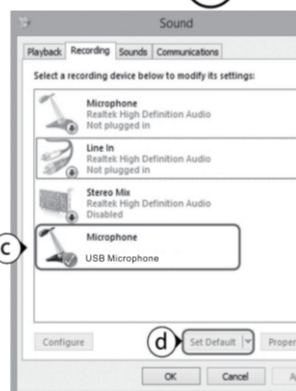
Sound

Playback | Recording | Sounds | Communications

Select a recording device below to modify its settings:

Microphone
Realtek High Definition Audio
Not plugged in

Line In
Realtek High Definition Audio
Not plugged in

Stereo Mix
Realtek High Definition Audio
Disabled

c

Microphone
USB Microphone

Configure

d

Set Default

Proper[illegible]

OK

Cancel

App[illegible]